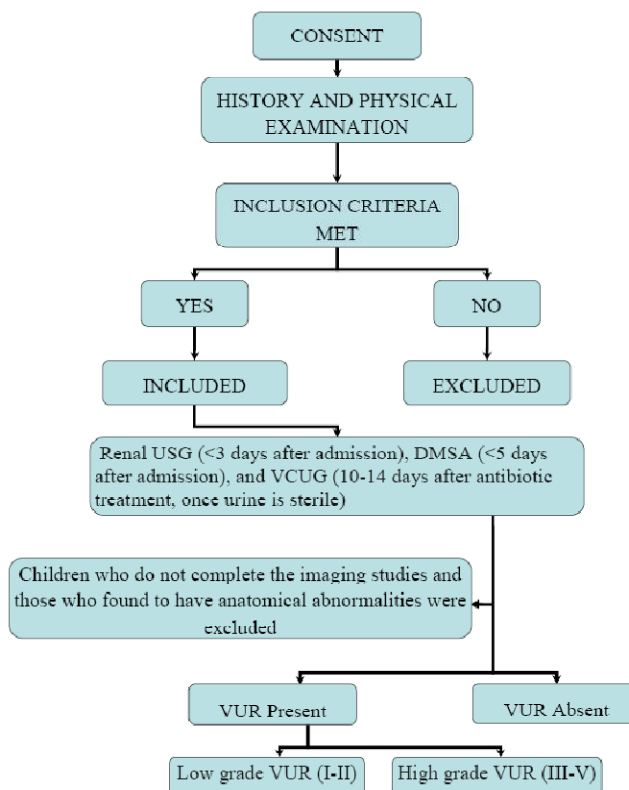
CONSENT

HISTORY AND PHYSICAL EXAMINATION

INCLUSION CRITERIA MET

YES

NO

INCLUDED

EXCLUDED

Renal USG (<3 days after admission), DMSA (<5 days after admission), and VCUG (10-14 days after antibiotic treatment, once urine is sterile)

Children who do not complete the imaging studies and those who found to have anatomical abnormalities were excluded

VUR Present

VUR Absent

Low grade VUR (I-II)

High grade VUR (III-V)